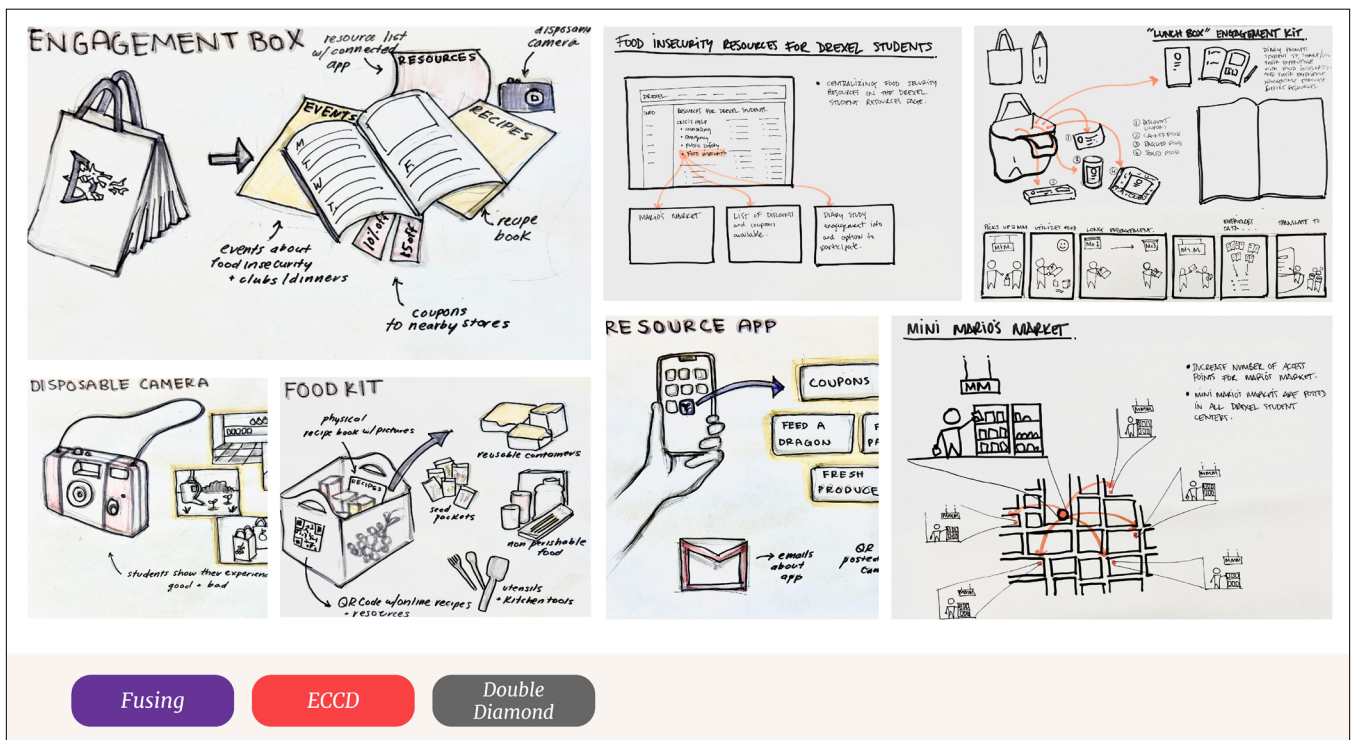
ENGAGEMENT BOX

resource list w/ connected app

disposable camera

RESOURCES

EVENTS

RECIPES

10% off

15 off

recipe book

events about food insecurity + clubs / dinners

coupons to nearby stores

FOOD INSECURITY RESOURCES FOR DREXEL STUDENTS

• CENTRALIZING FOOD SECURITY RESOURCES ON THE DREXEL STUDENT RESOURCES PAGE.

DREXEL

INFO

RESOURCES FOR DREXEL STUDENTS

CRISIS HELP
• counseling
• emergency
• public safety
• FOOD INSECURITY

MARIO'S MARKET

LIST OF DISCOUNTS and coupons available.

DIARY STUDY engagement info and option to participate.

"LUNCH BOX" ENGAGEMENT KIT

DIARY PROMPT: STUDENT IS TASKED WITH THEIR EXPERIENCE WITH FOOD INSECURITY AND THEIR EXPERIENCE NAVIGATING STUDENT DREXEL RESOURCES.

① DISCOUNT COUPON
② CANNED FOOD
③ BAGGED FOOD
④ BOXED FOOD

PICKS UP A MM

UTILIZES FOOD

LOGS EXPERIENCE

EXPERIENCES DATA

TRANSLATE TO

MM

MM

DISPOSABLE CAMERA

students show their experience good + bad

FOOD KIT

physical recipe book w/ pictures

RECIPES

reusable containers

seed packets

non perishable food

utensils + kitchen tools

QR Code w/ online recipes + resources

RESOURCE APP

COUPONS

FEED A DRAGON

F PA

FRESH PRODUCE

emails about app

QR posted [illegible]

MINI MARIO'S MARKET

MM

• INCREASE NUMBER OF ACCESS POINTS FOR MARIO'S MARKET.

• MINI MARIO'S MARKETS ARE POSTED IN ALL DREXEL STUDENT CENTERS.

Fusing

ECCD

Double Diamond